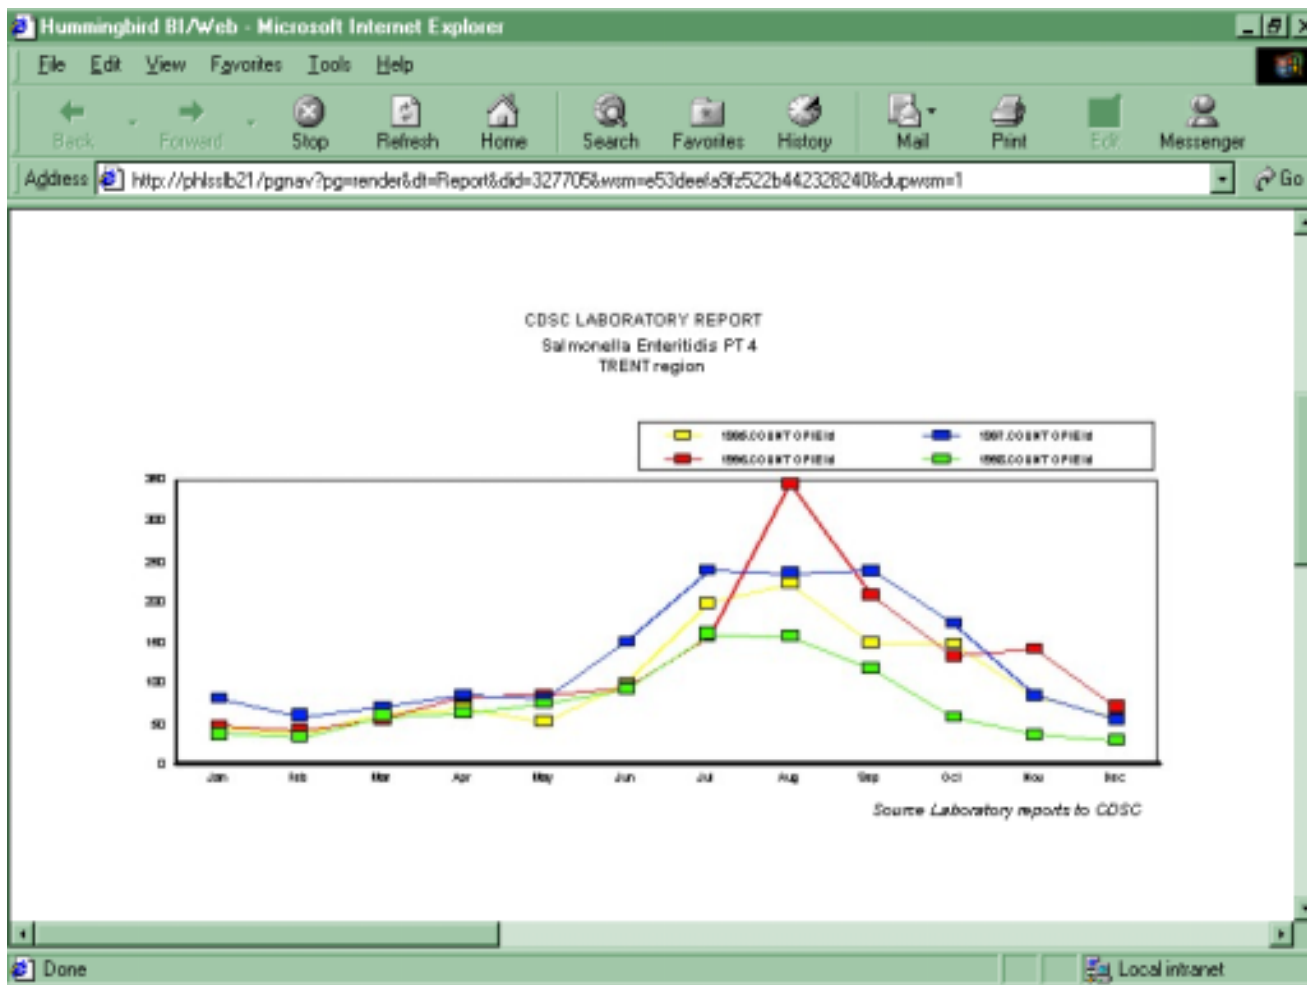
Hummingbird BI/Web - Microsoft Internet Explorer

File Edit View Favorites Tools Help

Back Forward Stop Refresh Home Search Favorites History Mail Print Edit Messenger

Address http://phlsslb21/pgnav?pg=render&dt=Report&did=327705&wsm=e53deefa9fz522b442328240&dupwsm=1 Go

CDSC LABORATORY REPORT
Salmonella Enteritidis PT 4
TRENT region

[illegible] COUNT OF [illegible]
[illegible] COUNT OF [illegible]
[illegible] COUNT OF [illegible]
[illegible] COUNT OF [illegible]

350
300
250
200
150
100
50
0

Jan Feb Mar Apr May Jun Jul Aug Sep Oct Nov Dec

Source Laboratory reports to CDSC

Done

Local intranet